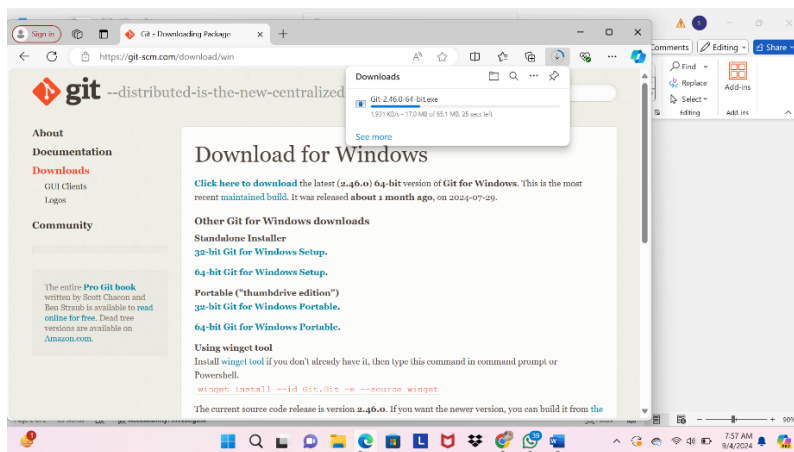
Sign in

Git - Downloading Package

https://git-scm.com/download/win

git --distributed-is-the-new-centralized

Downloads

Git-2.46.0-64-bit.exe

1,931 KB/s - 17.0 MB of 65.1 MB, 25 secs left

See more

About
Documentation
Downloads
GUI Clients
Logos
Community

The entire Pro Git book written by Scott Chacon and Ben Straub is available to read online for free. Dead tree versions are available on Amazon.com.

Download for Windows

Click here to download the latest (2.46.0) 64-bit version of Git for Windows. This is the most recent maintained build. It was released about 1 month ago, on 2024-07-29.

Other Git for Windows downloads

Standalone Installer
32-bit Git for Windows Setup.

64-bit Git for Windows Setup.

Portable ("thumbdrive edition")
32-bit Git for Windows Portable.

64-bit Git for Windows Portable.

Using winget tool
Install winget tool if you don't already have it, then type this command in command prompt or Powershell.

winget install --id Git.Git -e --source winget

The current source code release is version 2.46.0. If you want the newer version, you can build it from the

Comments
Editing
Share
Find
Replace
Select
Editing
Add-ins
Add-ins

90%

7:57 AM
9/4/2024